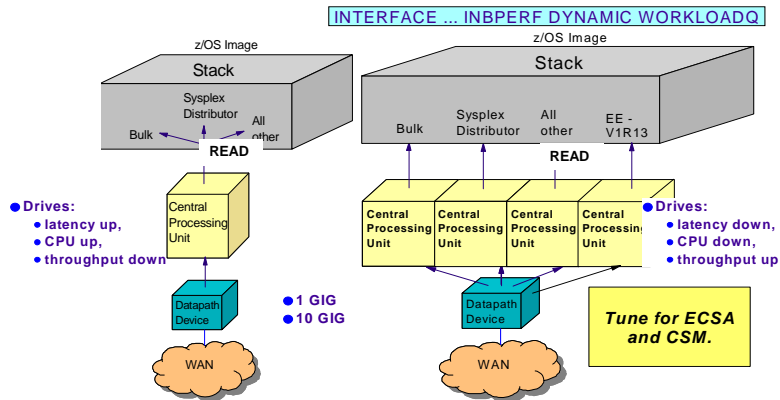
INTERFACE ... INBPERF DYNAMIC WORKLOADQ

z/OS Image

Stack

Sysplex Distributor

Bulk

All other

READ

Central Processing Unit

Datapath Device

WAN

Drives:
latency up,
CPU up,
throughput down

1 GIG
10 GIG

z/OS Image

Stack

Bulk

Sysplex Distributor

All other

EE - V1R13

READ

Central Processing Unit

Central Processing Unit

Central Processing Unit

Central Processing Unit

Datapath Device

WAN

Drives:
latency down,
CPU down,
throughput up

Tune for ECSA and CSM.